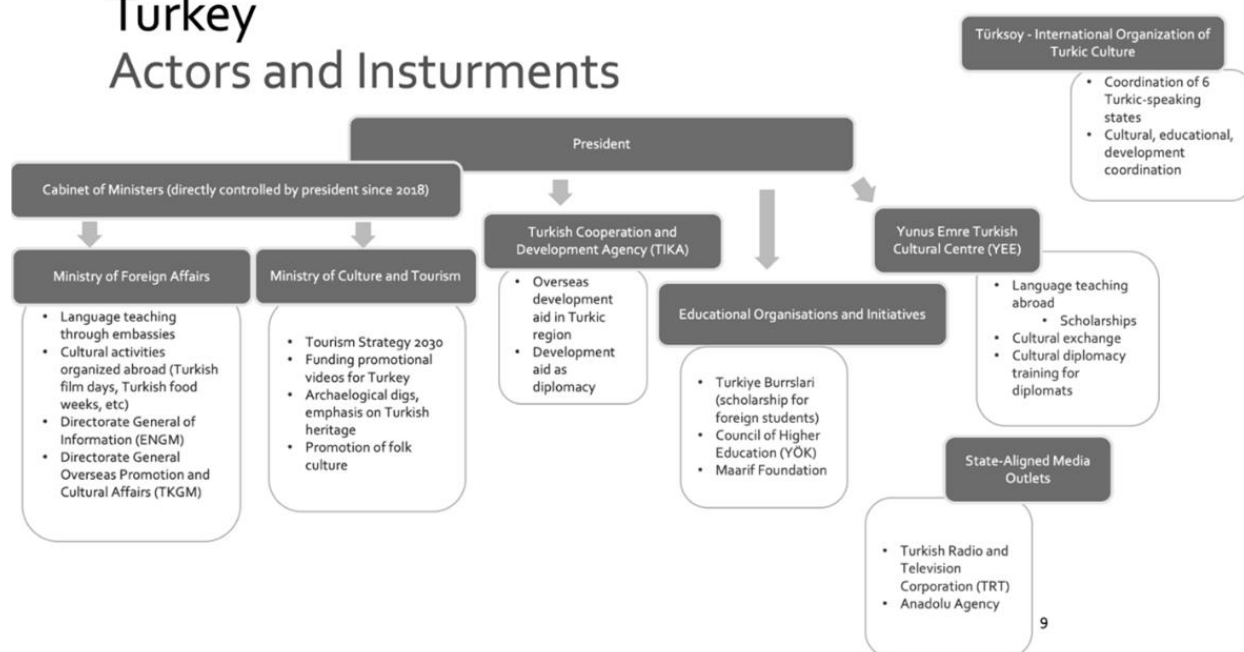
Turkey
Actors and Insturments

Türksoy - International Organization of Turkic Culture

- Coordination of 6 Turkic-speaking states
- Cultural, educational, development coordination

President

Cabinet of Ministers (directly controlled by president since 2018)

Ministry of Foreign Affairs

- Language teaching through embassies
- Cultural activities organized abroad (Turkish film days, Turkish food weeks, etc)
- Directorate General of Information (ENGM)
- Directorate General Overseas Promotion and Cultural Affairs (TKGM)

Ministry of Culture and Tourism

- Tourism Strategy 2030
- Funding promotional videos for Turkey
- Archaelogical digs, emphasis on Turkish heritage
- Promotion of folk culture

Turkish Cooperation and Development Agency (TIKA)

- Overseas development aid in Turkic region
- Development aid as diplomacy

Educational Organisations and Initiatives

- Turkiye Burrslari (scholarship for foreign students)
- Council of Higher Education (YÖK)
- Maarif Foundation

Yunus Emre Turkish Cultural Centre (YEE)

- Language teaching abroad
  - Scholarships
- Cultural exchange
- Cultural diplomacy training for diplomats

State-Aligned Media Outlets

- Turkish Radio and Television Corporation (TRT)
- Anadolu Agency

9